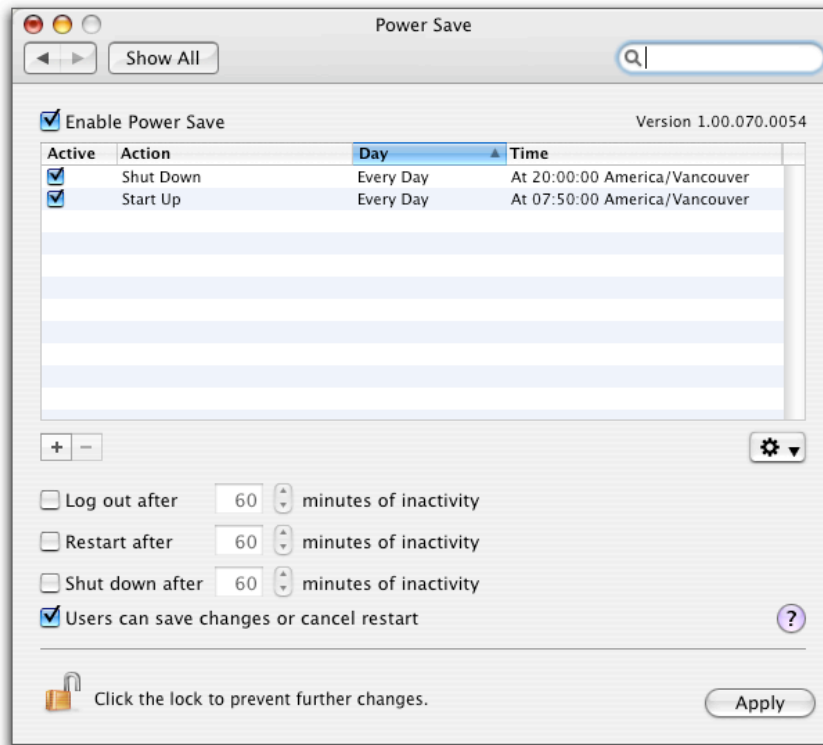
Power Save

Show All

Enable Power Save

Version 1.00.070.0054

| Active | Action | Day | Time |
|---|---|---|---|
| ☑ | Shut Down | Every Day | At 20:00:00 America/Vancouver |
| ☑ | Start Up | Every Day | At 07:50:00 America/Vancouver |

+ −

Log out after 60 minutes of inactivity

Restart after 60 minutes of inactivity

Shut down after 60 minutes of inactivity

Users can save changes or cancel restart

?

Click the lock to prevent further changes.

Apply